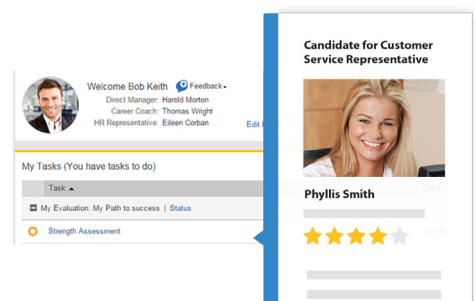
Welcome Bob Keith
Feedback
Direct Manager: Harold Morton
Career Coach: Thomas Wright
HR Representative: Eileen Corban
Edit

My Tasks (You have tasks to do)
Task
My Evaluation: My Path to success | Status
Strength Assessment

Candidate for Customer Service Representative
Phyllis Smith